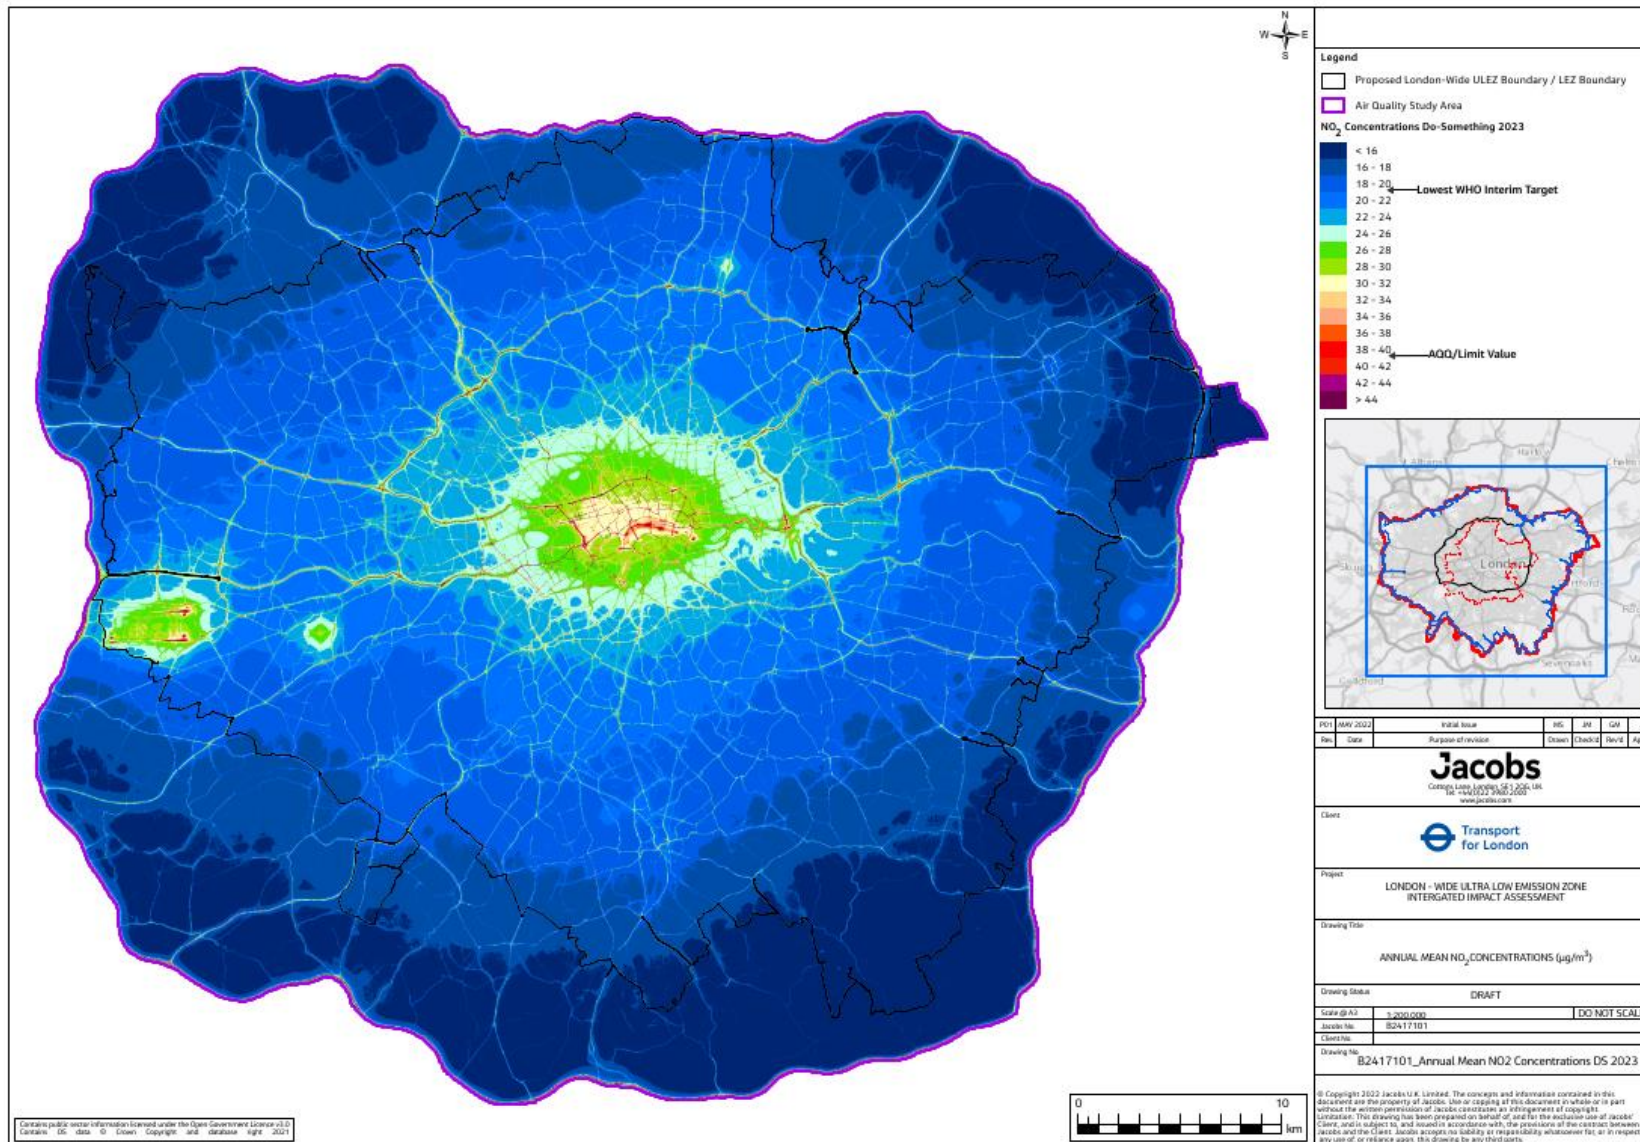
N
W E
S

Legend

Proposed London-Wide ULEZ Boundary / LEZ Boundary

Air Quality Study Area

$NO_2$ Concentrations Do-Something 2023

< 16
16 - 18
18 - 20 Lowest WHO Interim Target
20 - 22
22 - 24
24 - 26
26 - 28
28 - 30
30 - 32
32 - 34
34 - 36
36 - 38
38 - 40 AQO/Limit Value
40 - 42
42 - 44
> 44

London

| P01 | MAY 2022 | Initial Issue | MS | JM | GM | |
|---|---|---|---|---|---|---|
| Rev | Date | Purpose of revision | Drawn | Check'd | Rev'd | Ap |

Jacobs
Cottons Lane, London, SE1 2QG, UK
Tel: +44(0)22 3980 2000
www.jacobs.com

Client

Transport for London

Project

LONDON - WIDE ULTRA LOW EMISSION ZONE INTERGATED IMPACT ASSESSMENT

Drawing Title

ANNUAL MEAN $NO_2$ CONCENTRATIONS ($\mu g/m^3$)

Drawing Status
DRAFT

Scale @ A3 1:200,000 DO NOT SCAL
Jacobs No. B2417101
Client No.

Drawing No.
B2417101_Annual Mean NO2 Concentrations DS 2023

© Copyright 2022 Jacobs U.K. Limited. The concepts and information contained in this document are the property of Jacobs. Use or copying of this document in whole or in part without the written permission of Jacobs constitutes an infringement of copyright. Limitation: This drawing has been prepared on behalf of, and for the exclusive use of Jacobs' Client, and is subject to, and issued in accordance with, the provisions of the contract between Jacobs and the Client. Jacobs accepts no liability or responsibility whatsoever for, or in respect any use of, or reliance upon, this drawing by any third party.

Contains public sector information licensed under the Open Government Licence v3.0
Contains OS data © Crown Copyright and database right 2021

0 10
km